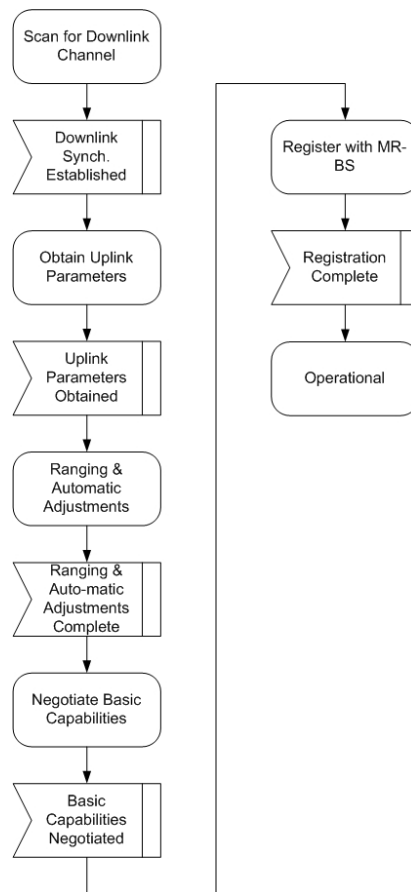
Scan for Downlink Channel

Downlink Synch. Established

Obtain Uplink Parameters

Uplink Parameters Obtained

Ranging & Automatic Adjustments

Ranging & Auto-matic Adjustments Complete

Negotiate Basic Capabilities

Basic Capabilities Negotiated

Register with MR-BS

Registration Complete

Operational